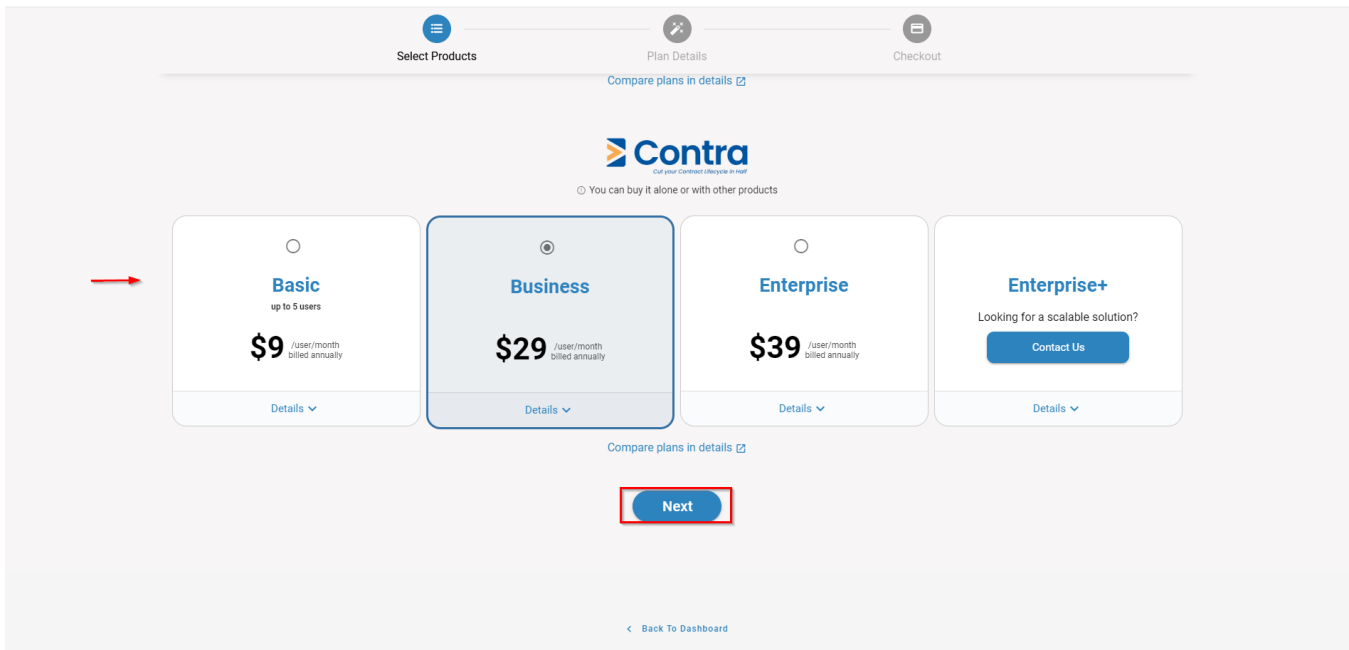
Select Products

Plan Details

Checkout

Compare plans in details

Contra
Cut your Contract Lifecycle in Half

ⓘ You can buy it alone or with other products

Basic
up to 5 users
$9 /user/month billed annually
Details

Business
$29 /user/month billed annually
Details

Enterprise
$39 /user/month billed annually
Details

Enterprise+
Looking for a scalable solution?
Contact Us
Details

Compare plans in details

Next

< Back To Dashboard